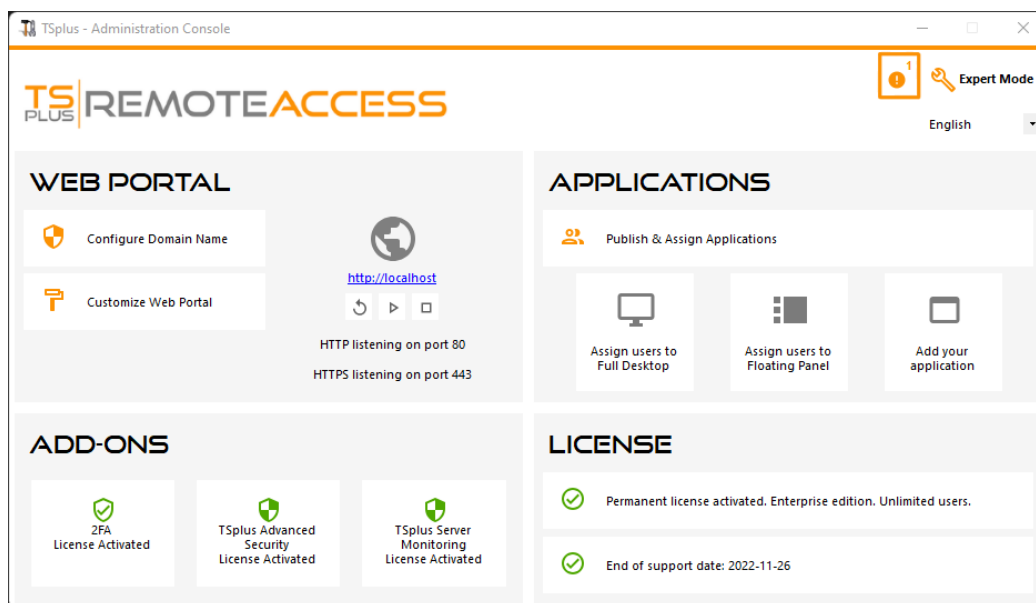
TSplus - Administration Console

TS PLUS REMOTEACCESS

1

Expert Mode

English

WEB PORTAL

Configure Domain Name

Customize Web Portal

http://localhost

HTTP listening on port 80

HTTPS listening on port 443

APPLICATIONS

Publish & Assign Applications

Assign users to Full Desktop

Assign users to Floating Panel

Add your application

ADD-ONS

2FA
License Activated

TSplus Advanced Security
License Activated

TSplus Server Monitoring
License Activated

LICENSE

Permanent license activated. Enterprise edition. Unlimited users.

End of support date: 2022-11-26